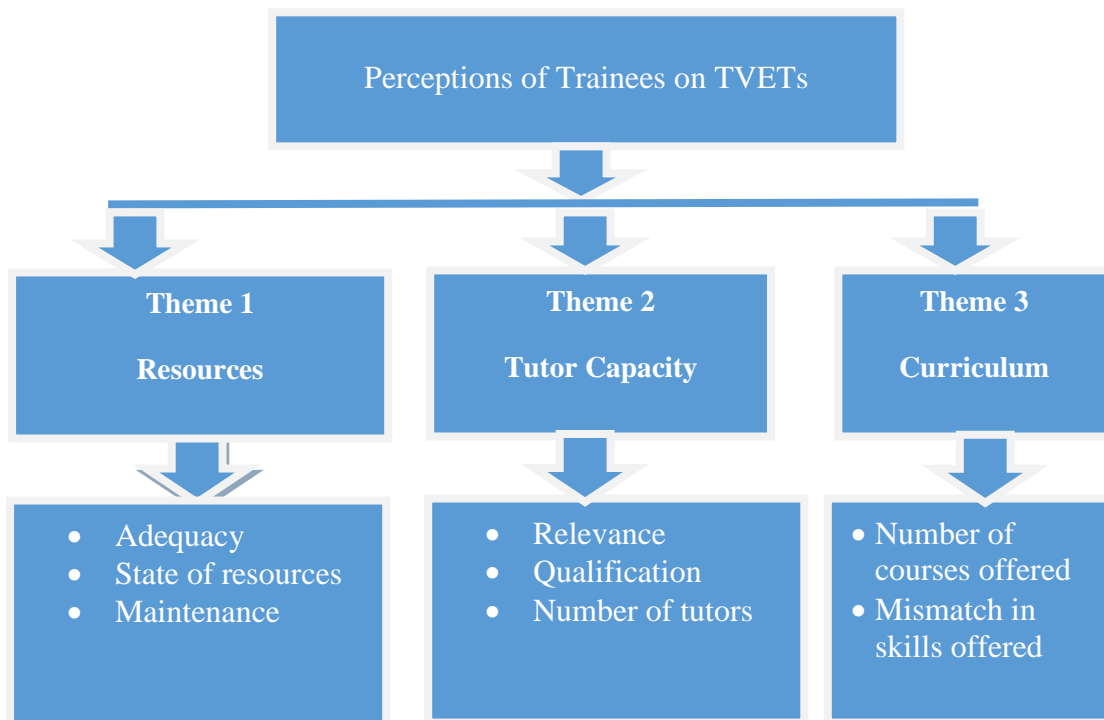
Perceptions of Trainees on TVETs

Theme 1

Resources

Theme 2

Tutor Capacity

Theme 3

Curriculum

- Adequacy
- State of resources
- Maintenance

- Relevance
- Qualification
- Number of tutors

- Number of courses offered
- Mismatch in skills offered